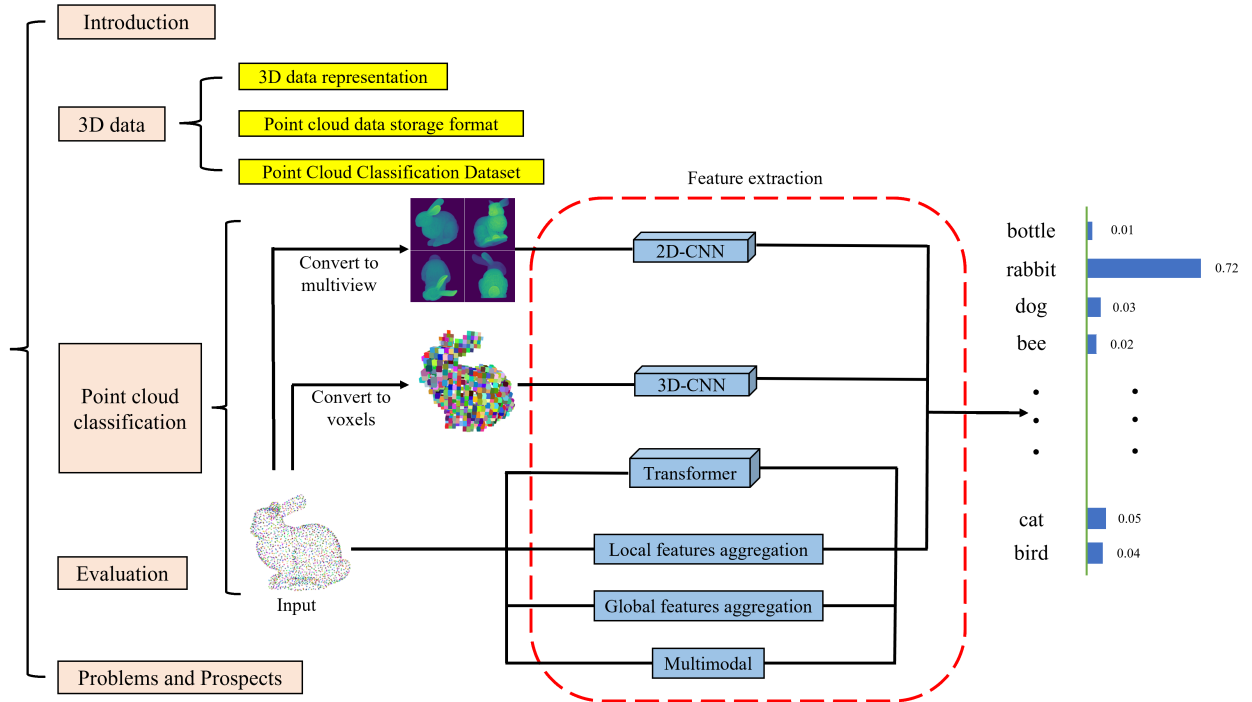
Introduction

3D data

3D data representation

Point cloud data storage format

Point Cloud Classification Dataset

Feature extraction

Point cloud classification

Convert to multiview

Convert to voxels

2D-CNN

3D-CNN

Transformer

Local features aggregation

Global features aggregation

Multimodal

Input

Evaluation

Problems and Prospects

bottle 0.01
rabbit 0.72
dog 0.03
bee 0.02
cat 0.05
bird 0.04